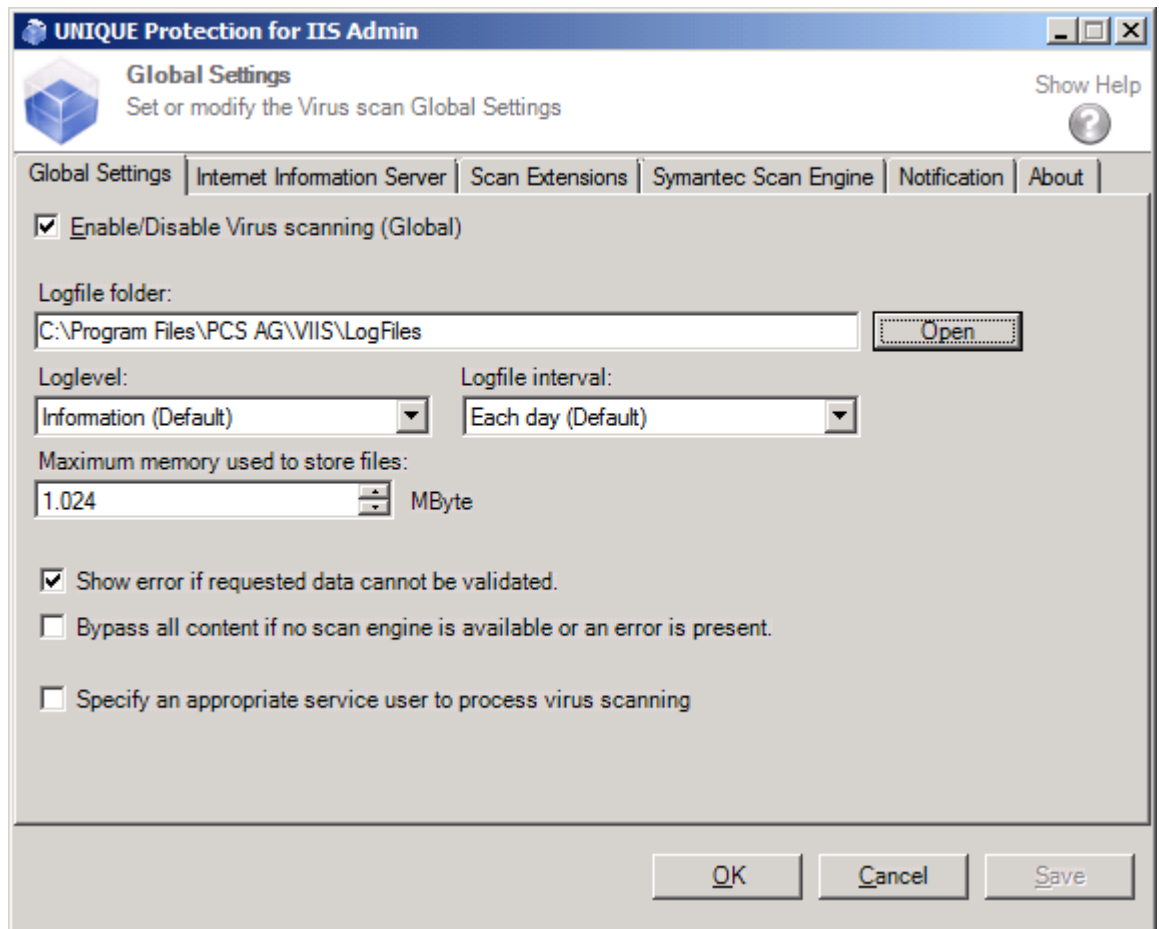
UNIQUE Protection for IIS Admin

Global Settings
Set or modify the Virus scan Global Settings

Show Help

Global Settings | Internet Information Server | Scan Extensions | Symantec Scan Engine | Notification | About

☑ Enable/Disable Virus scanning (Global)

Logfile folder:
C:\Program Files\PCS AG\VIIS\LogFiles
Open

Loglevel:
Information (Default)

Logfile interval:
Each day (Default)

Maximum memory used to store files:
1.024
MByte

☑ Show error if requested data cannot be validated.

☐ Bypass all content if no scan engine is available or an error is present.

☐ Specify an appropriate service user to process virus scanning

OK
Cancel
Save